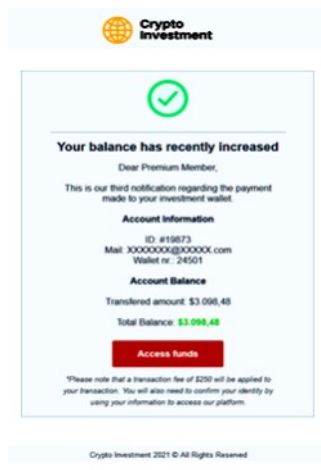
Crypto Investment

Your balance has recently increased

Dear Premium Member,

This is our third notification regarding the payment made to your investment wallet.

Account Information

ID: #19873
Mail: XXXXXXX@XXXXX.com
Wallet nr.: 24501

Account Balance

Transfered amount: $3.098,48

Total Balance: $3.098,48

Access funds

*Please note that a transaction fee of $250 will be applied to your transaction. You will also need to confirm your identity by using your information to access our platform.

Crypto Investment 2021 © All Rights Reserved